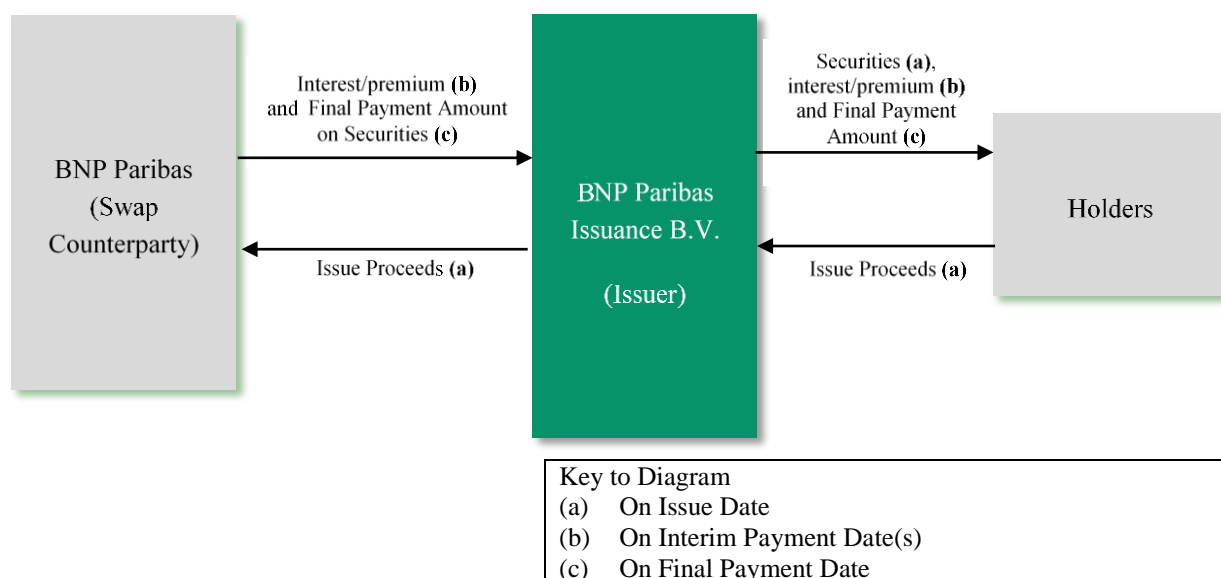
BNP Paribas (Swap Counterparty)

Interest/premium **(b)** and Final Payment Amount on Securities **(c)**

Issue Proceeds **(a)**

BNP Paribas Issuance B.V.

(Issuer)

Securities **(a)**, interest/premium **(b)** and Final Payment Amount **(c)**

Issue Proceeds **(a)**

Holders

Key to Diagram
(a) On Issue Date
(b) On Interim Payment Date(s)
(c) On Final Payment Date